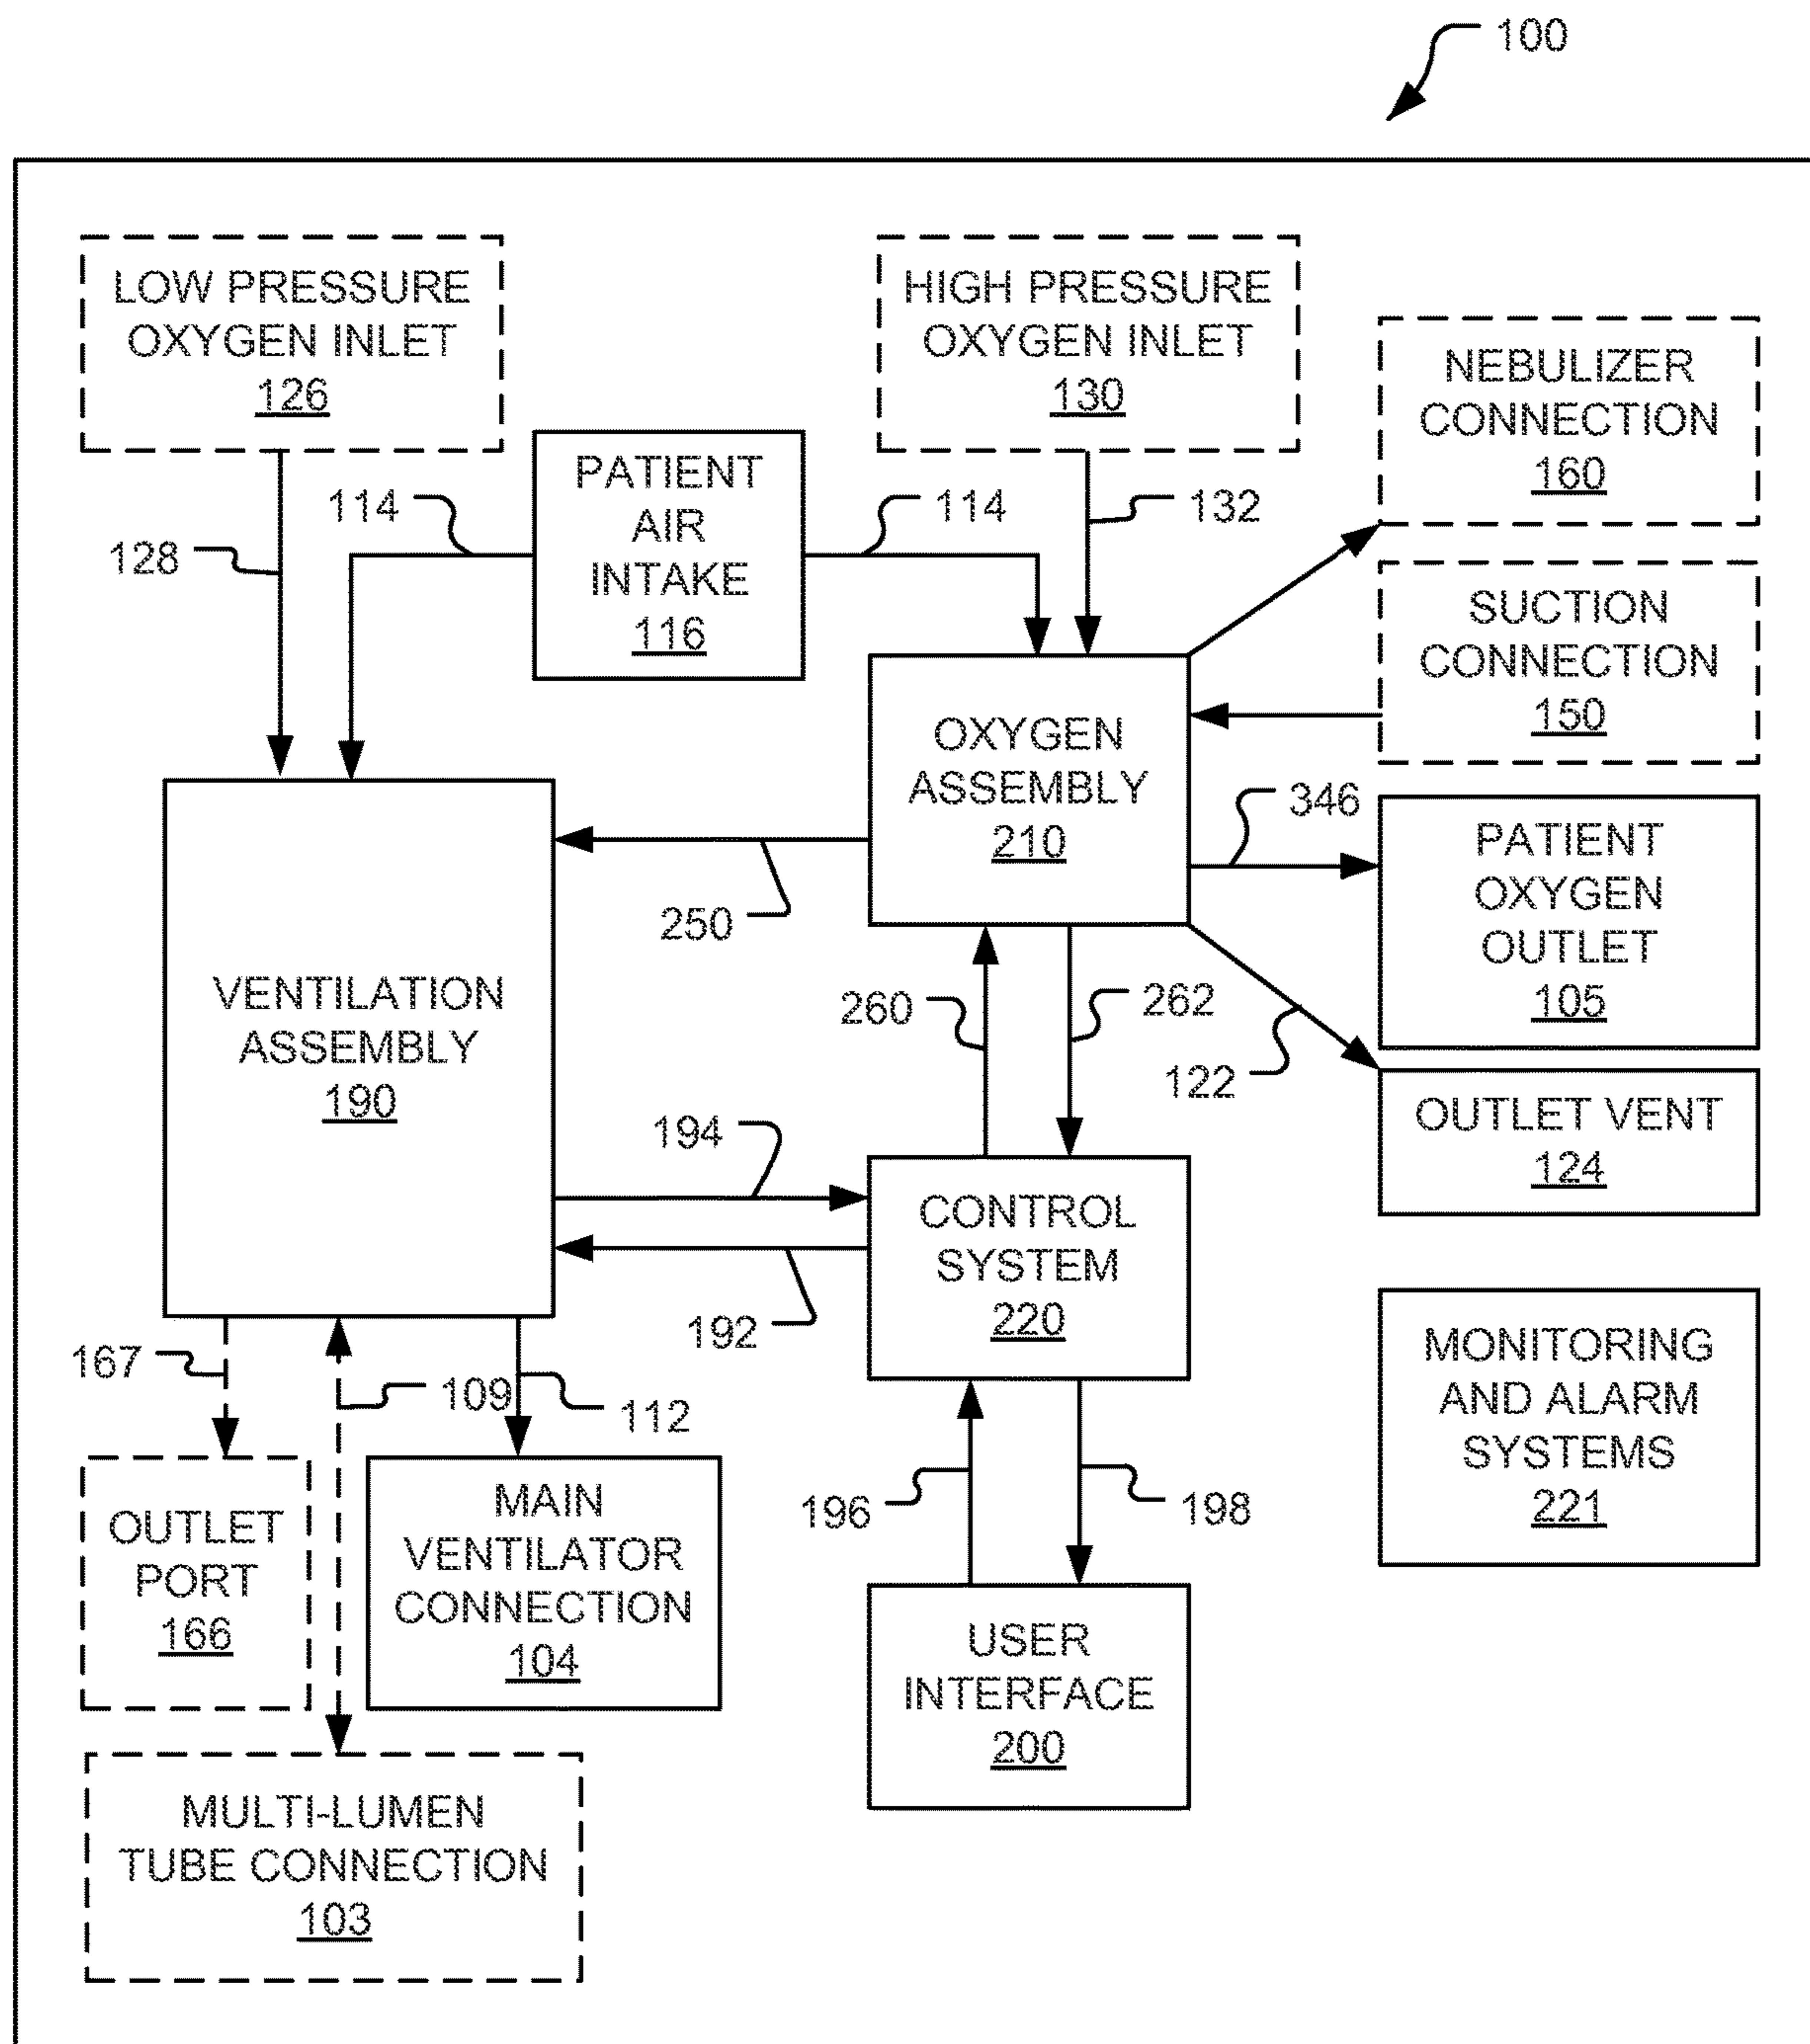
100

LOW PRESSURE OXYGEN INLET 126

HIGH PRESSURE OXYGEN INLET 130

NEBULIZER CONNECTION 160

PATIENT AIR INTAKE 116

114

114

132

128

SUCTION CONNECTION 150

OXYGEN ASSEMBLY 210

346

PATIENT OXYGEN OUTLET 105

250

VENTILATION ASSEMBLY 190

260

262

122

OUTLET VENT 124

194

CONTROL SYSTEM 220

192

MONITORING AND ALARM SYSTEMS 221

167

109

112

OUTLET PORT 166

MAIN VENTILATOR CONNECTION 104

196

198

USER INTERFACE 200

MULTI-LUMEN TUBE CONNECTION 103